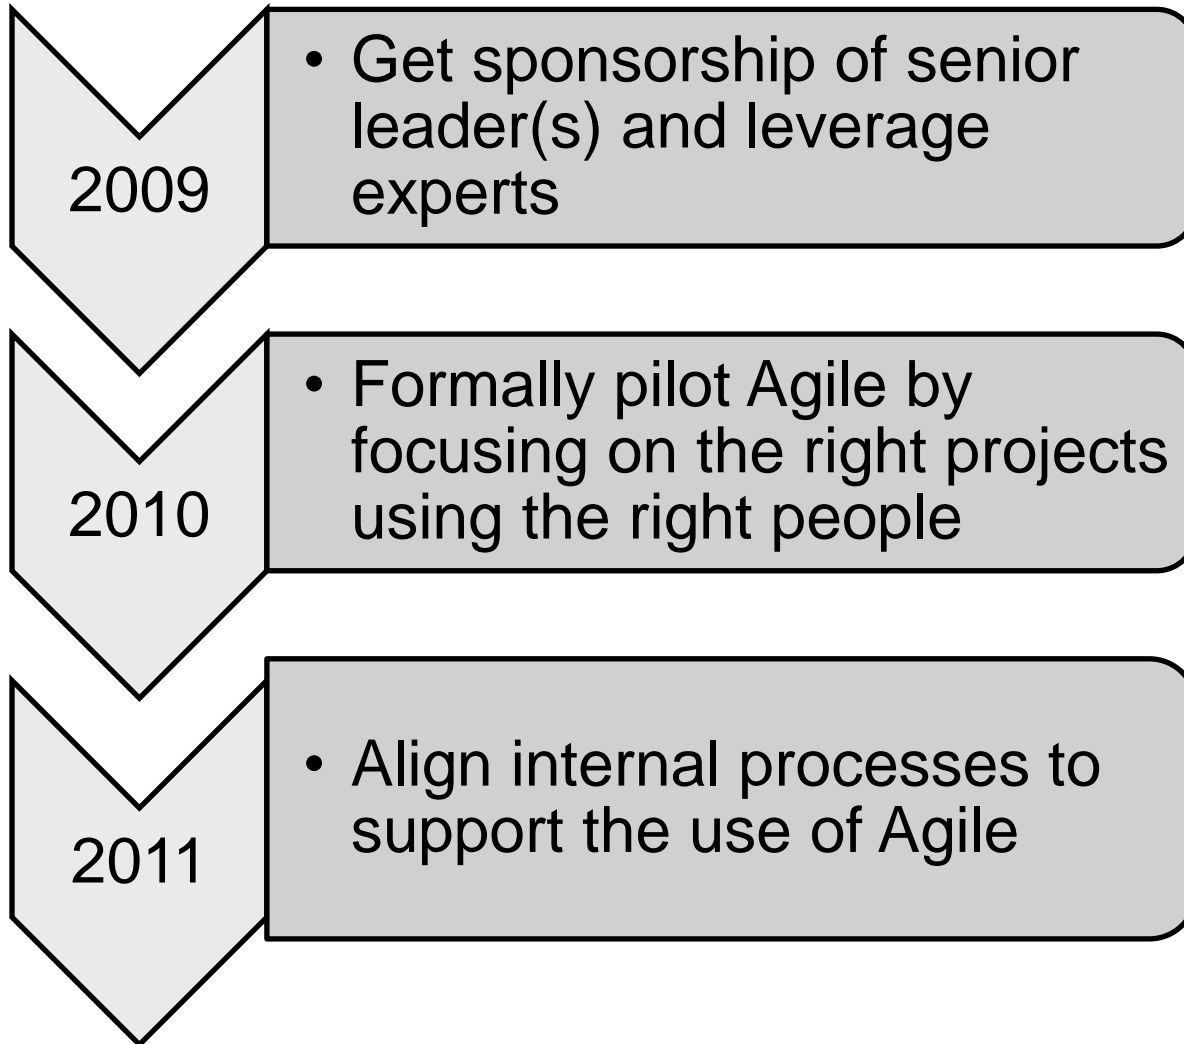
2009

• Get sponsorship of senior leader(s) and leverage experts

2010

• Formally pilot Agile by focusing on the right projects using the right people

2011

• Align internal processes to support the use of Agile